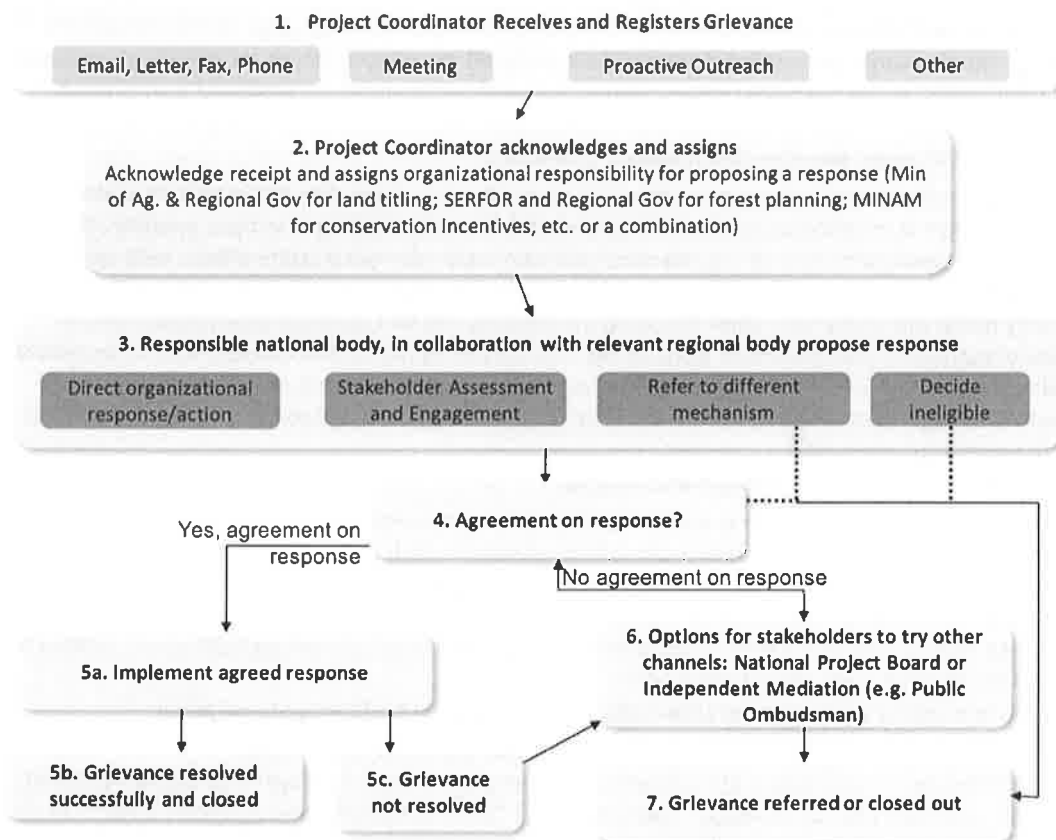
1. Project Coordinator Receives and Registers Grievance

Email, Letter, Fax, Phone

Meeting

Proactive Outreach

Other

2. Project Coordinator acknowledges and assigns
Acknowledge receipt and assigns organizational responsibility for proposing a response (Min of Ag. & Regional Gov for land titling; SERFOR and Regional Gov for forest planning; MINAM for conservation incentives, etc. or a combination)

3. Responsible national body, in collaboration with relevant regional body propose response

Direct organizational response/action

Stakeholder Assessment and Engagement

Refer to different mechanism

Decide ineligible

4. Agreement on response?

Yes, agreement on response

No agreement on response

5a. Implement agreed response

6. Options for stakeholders to try other channels: National Project Board or Independent Mediation (e.g. Public Ombudsman)

5b. Grievance resolved successfully and closed

5c. Grievance not resolved

7. Grievance referred or closed out